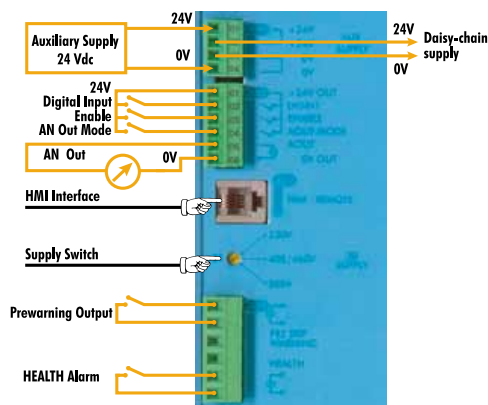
Auxiliary Supply
24 Vdc

24V

0V

24V

0V

Daisy-chain supply

+24V
AUX
SUPPLY
0V

24V
Digital Input
Enable
AN Out Mode

+24V OUT
DIGIN1
ENABLE
AOUT MODE
AOUT
0V OUT

AN Out

0V

HMI Interface

HMI REMOTE

Supply Switch

230V
400/460V
SUPPLY
380V

Prewarning Output

PRE TRIP
WARNING

HEALTH Alarm

HEALTH